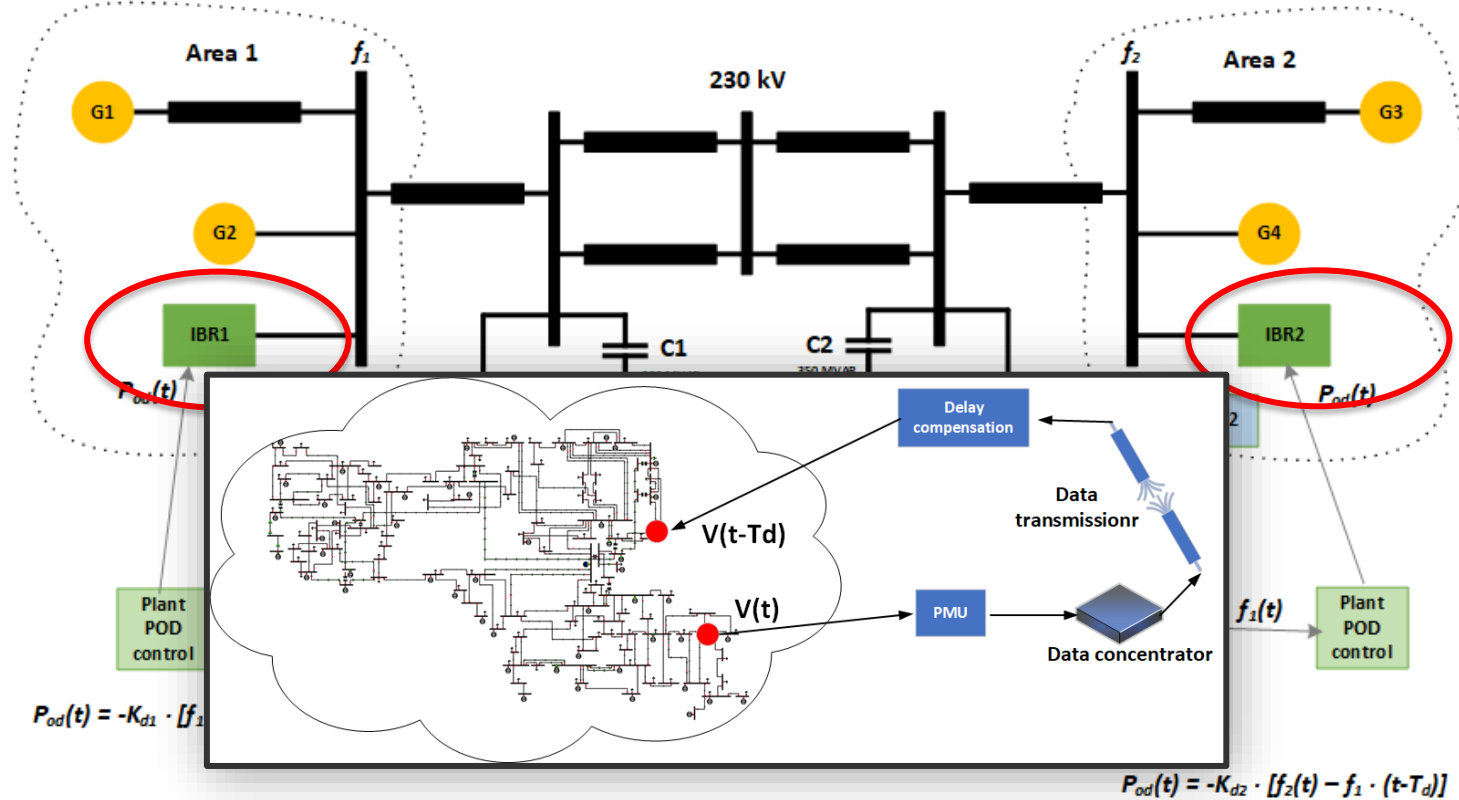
Area 1
$f_1$
230 kV
$f_2$
Area 2
G1
G3
G2
G4
IBR1
IBR2
C1
C2
350 MVAR
$P_{od}(t)$
$P_{od}(t)$
2
Delay compensation
Data transmissionr
V(t-Td)
V(t)
PMU
Data concentrator
$f_1(t)$
Plant POD control
Plant POD control
$P_{od}(t) = -K_{d1} \cdot [f_1$ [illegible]
$P_{od}(t) = -K_{d2} \cdot [f_2(t) - f_1 \cdot (t-T_d)]$